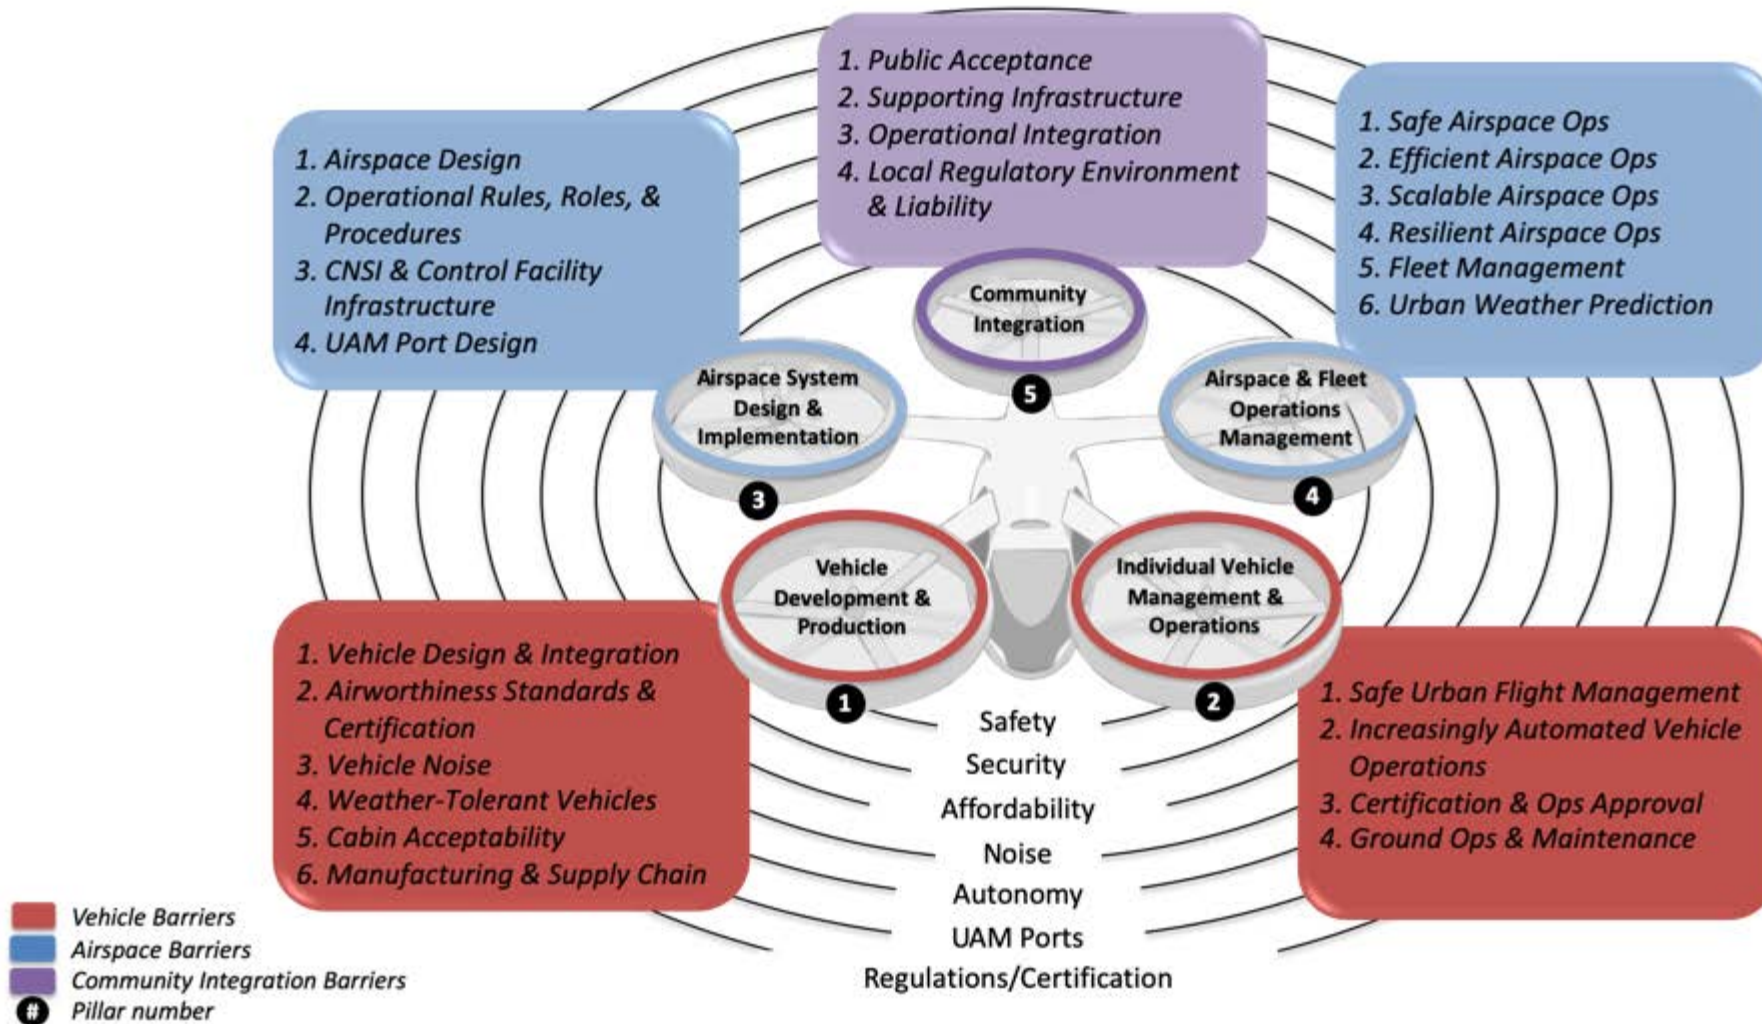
1. Public Acceptance
2. Supporting Infrastructure
3. Operational Integration
4. Local Regulatory Environment & Liability

1. Airspace Design
2. Operational Rules, Roles, & Procedures
3. CNSI & Control Facility Infrastructure
4. UAM Port Design

1. Safe Airspace Ops
2. Efficient Airspace Ops
3. Scalable Airspace Ops
4. Resilient Airspace Ops
5. Fleet Management
6. Urban Weather Prediction

Community Integration
5

Airspace System Design & Implementation
3

Airspace & Fleet Operations Management
4

Vehicle Development & Production
1

Individual Vehicle Management & Operations
2

1. Vehicle Design & Integration
2. Airworthiness Standards & Certification
3. Vehicle Noise
4. Weather-Tolerant Vehicles
5. Cabin Acceptability
6. Manufacturing & Supply Chain

1. Safe Urban Flight Management
2. Increasingly Automated Vehicle Operations
3. Certification & Ops Approval
4. Ground Ops & Maintenance

Safety
Security
Affordability
Noise
Autonomy
UAM Ports
Regulations/Certification

Vehicle Barriers
Airspace Barriers
Community Integration Barriers
# Pillar number